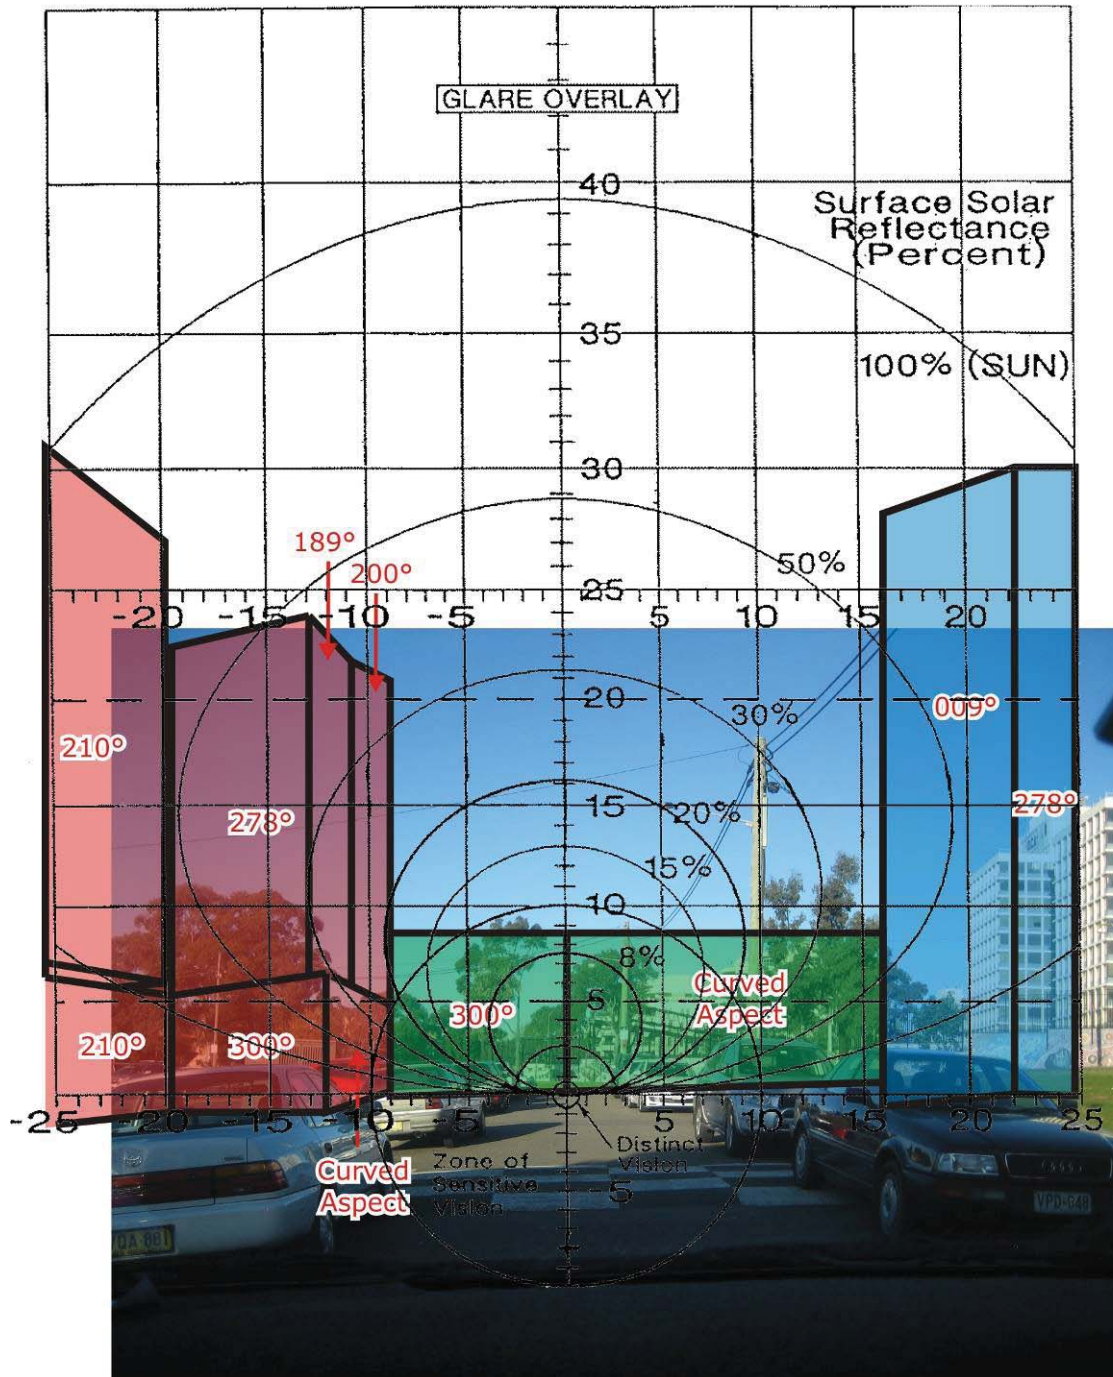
GLARE OVERLAY

40

Surface Solar Reflectance (Percent)

35

100% (SUN)

30

189°

200°

50%

25

-20 -15 -10 -5 5 10 15 20

20

30%

009°

210°

278°

278°

15

20%

15%

10

8%

5

Curved Aspect

300°

210°

300°

-25 -20 -15 -10 -5 5 10 15 20 25

Distinct Vision

Curved Aspect

Zone of Sensitive Vision

-5